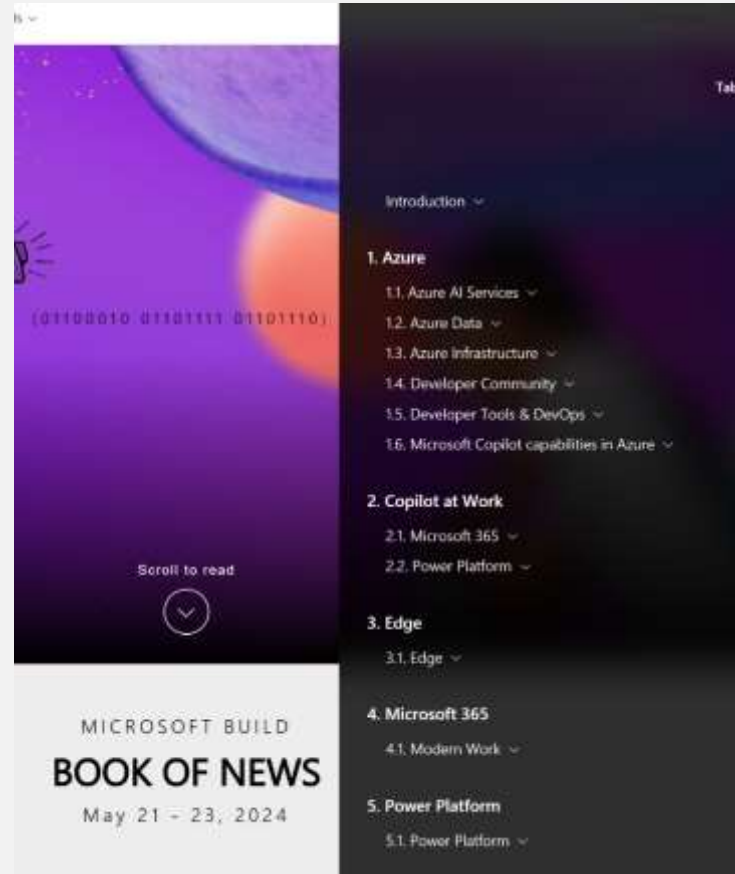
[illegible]s

{01100010 01101111 01101110}

Scroll to read

MICROSOFT BUILD

BOOK OF NEWS

May 21 – 23, 2024

Tab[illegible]

Introduction

1. Azure

1.1. Azure AI Services

1.2. Azure Data

1.3. Azure Infrastructure

1.4. Developer Community

1.5. Developer Tools & DevOps

1.6. Microsoft Copilot capabilities in Azure

2. Copilot at Work

2.1. Microsoft 365

2.2. Power Platform

3. Edge

3.1. Edge

4. Microsoft 365

4.1. Modern Work

5. Power Platform

5.1. Power Platform